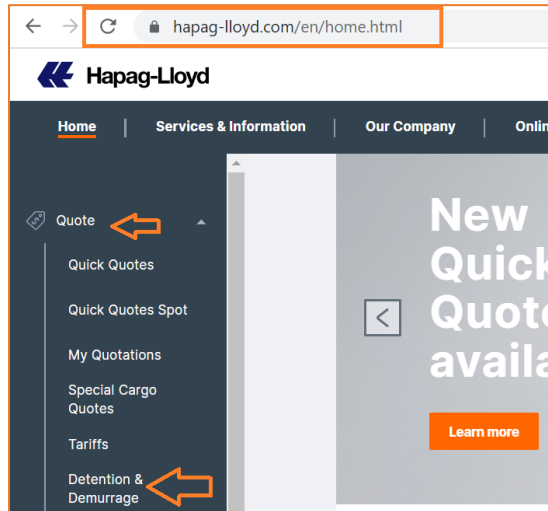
hapag-lloyd.com/en/home.html

Hapag-Lloyd

Home | Services & Information | Our Company | Onlin

Quote

Quick Quotes

Quick Quotes Spot

My Quotations

Special Cargo Quotes

Tariffs

Detention & Demurrage

New Quick Quote availa

Learn more